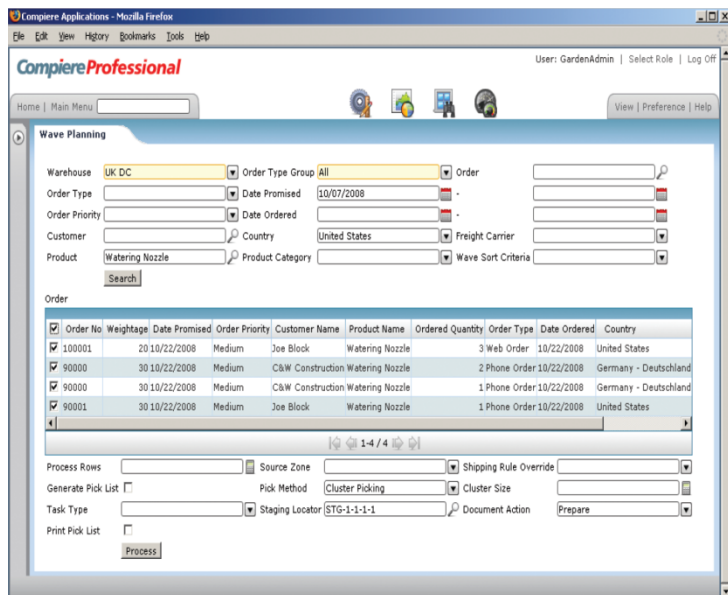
Compiere Applications - Mozilla Firefox

File Edit View History Bookmarks Tools Help

CompiereProfessional

User: GardenAdmin | Select Role | Log Off

Home | Main Menu

View | Preference | Help

Wave Planning

Warehouse UK DC
Order Type Group All
Order
Order Type
Date Promised 10/07/2008
-
Order Priority
Date Ordered
-
Customer
Country United States
Freight Carrier
Product Watering Nozzle
Product Category
Wave Sort Criteria

Search

Order

| Order No | Weightage | Date Promised | Order Priority | Customer Name | Product Name | Ordered Quantity | Order Type | Date Ordered | Country |
|---|---|---|---|---|---|---|---|---|---|
| 100001 | 20 | 10/22/2008 | Medium | Joe Block | Watering Nozzle | 3 | Web Order | 10/22/2008 | United States |
| 90000 | 30 | 10/22/2008 | Medium | C&W Construction | Watering Nozzle | 2 | Phone Order | 10/22/2008 | Germany - Deutschland |
| 90000 | 30 | 10/22/2008 | Medium | C&W Construction | Watering Nozzle | 1 | Phone Order | 10/22/2008 | Germany - Deutschland |
| 90001 | 30 | 10/22/2008 | Medium | Joe Block | Watering Nozzle | 1 | Phone Order | 10/22/2008 | United States |

1-4 / 4

Process Rows
Source Zone
Shipping Rule Override
Generate Pick List
Pick Method Cluster Picking
Cluster Size
Task Type
Staging Locator STG-1-1-1-1
Document Action Prepare
Print Pick List

Process